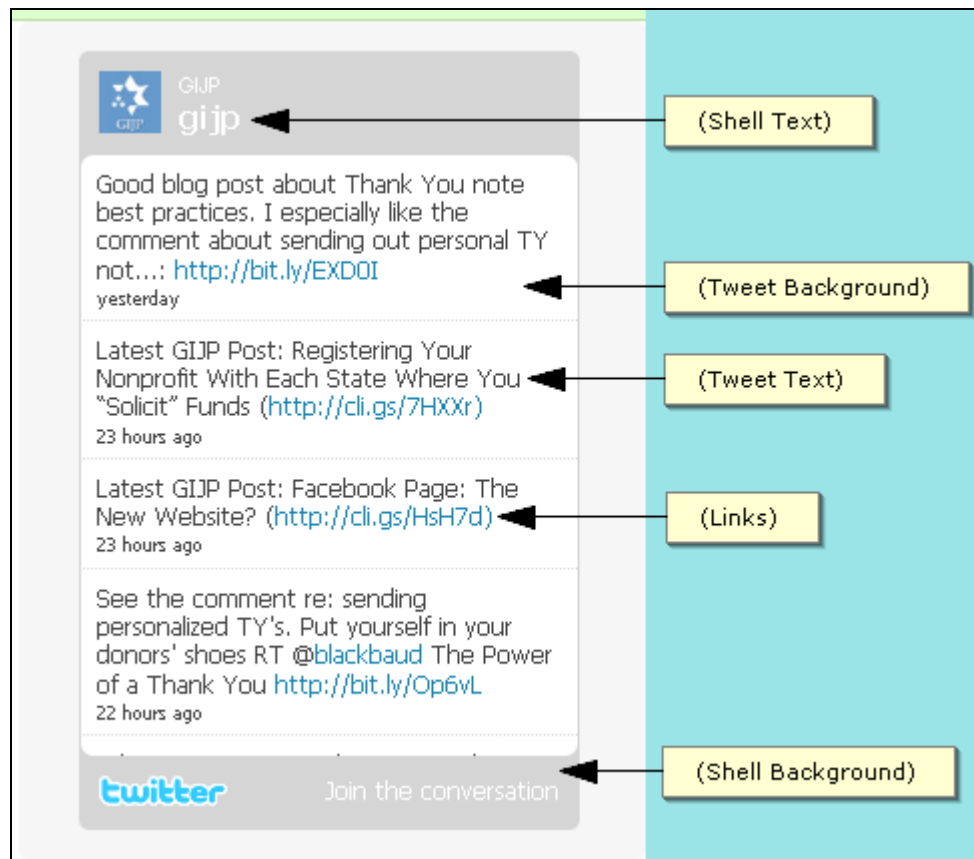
GIJP

GIJP
gijp

(Shell Text)

Good blog post about Thank You note best practices. I especially like the comment about sending out personal TY not...: http://bit.ly/EXD0I
yesterday

(Tweet Background)

Latest GIJP Post: Registering Your Nonprofit With Each State Where You "Solicit" Funds (http://cli.gs/7HXXr)
23 hours ago

(Tweet Text)

Latest GIJP Post: Facebook Page: The New Website? (http://cli.gs/HsH7d)
23 hours ago

(Links)

See the comment re: sending personalized TY's. Put yourself in your donors' shoes RT @blackbaud The Power of a Thank You http://bit.ly/Op6vL
22 hours ago

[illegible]

twitter Join the conversation

(Shell Background)